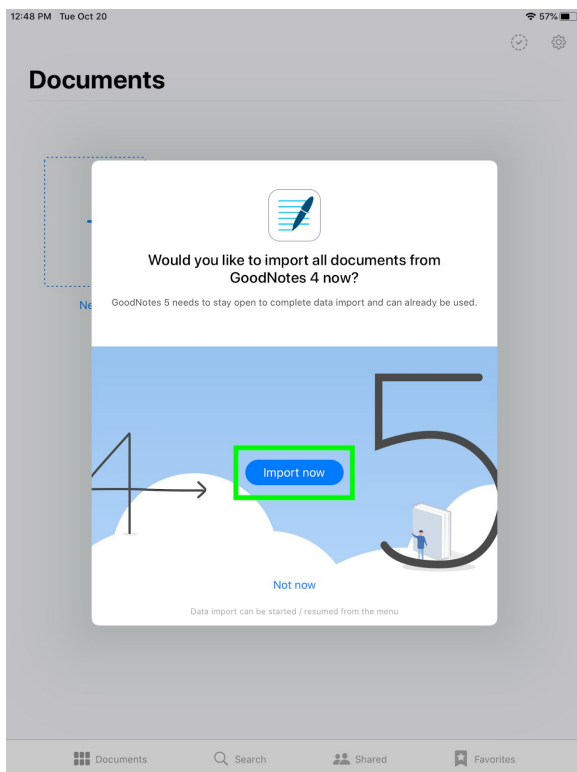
12:48 PM Tue Oct 20

57%

Documents

Ne

Would you like to import all documents from GoodNotes 4 now?

GoodNotes 5 needs to stay open to complete data import and can already be used.

4

5

Import now

Not now

Data import can be started / resumed from the menu

Documents

Search

Shared

Favorites